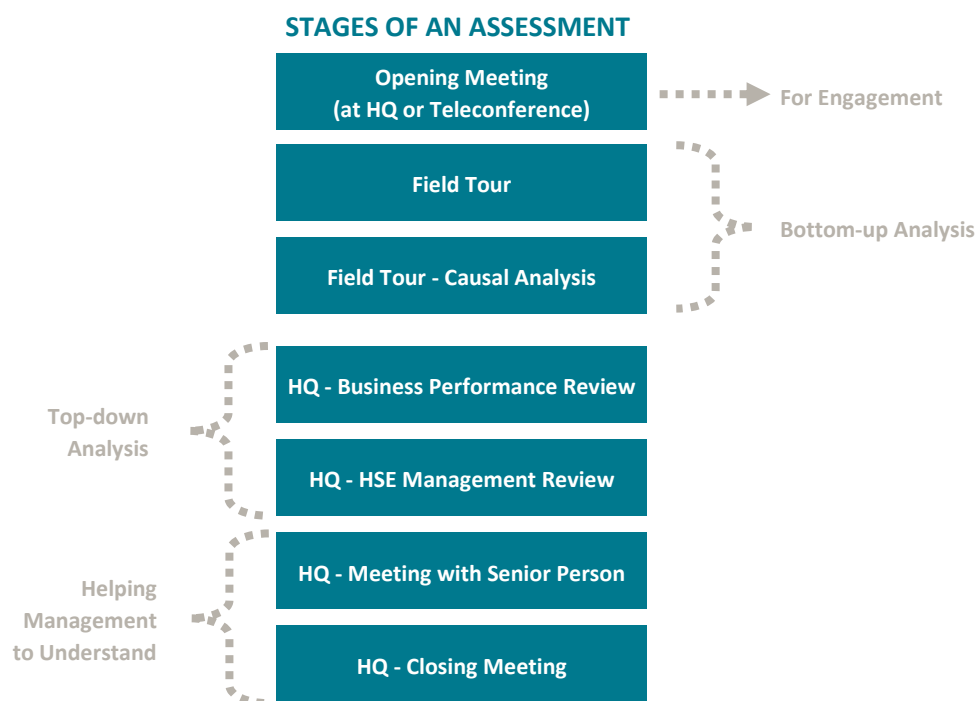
STAGES OF AN ASSESSMENT

Opening Meeting (at HQ or Teleconference)

For Engagement

Field Tour

Field Tour - Causal Analysis

Bottom-up Analysis

Top-down Analysis

HQ - Business Performance Review

HQ - HSE Management Review

Helping Management to Understand

HQ - Meeting with Senior Person

HQ - Closing Meeting